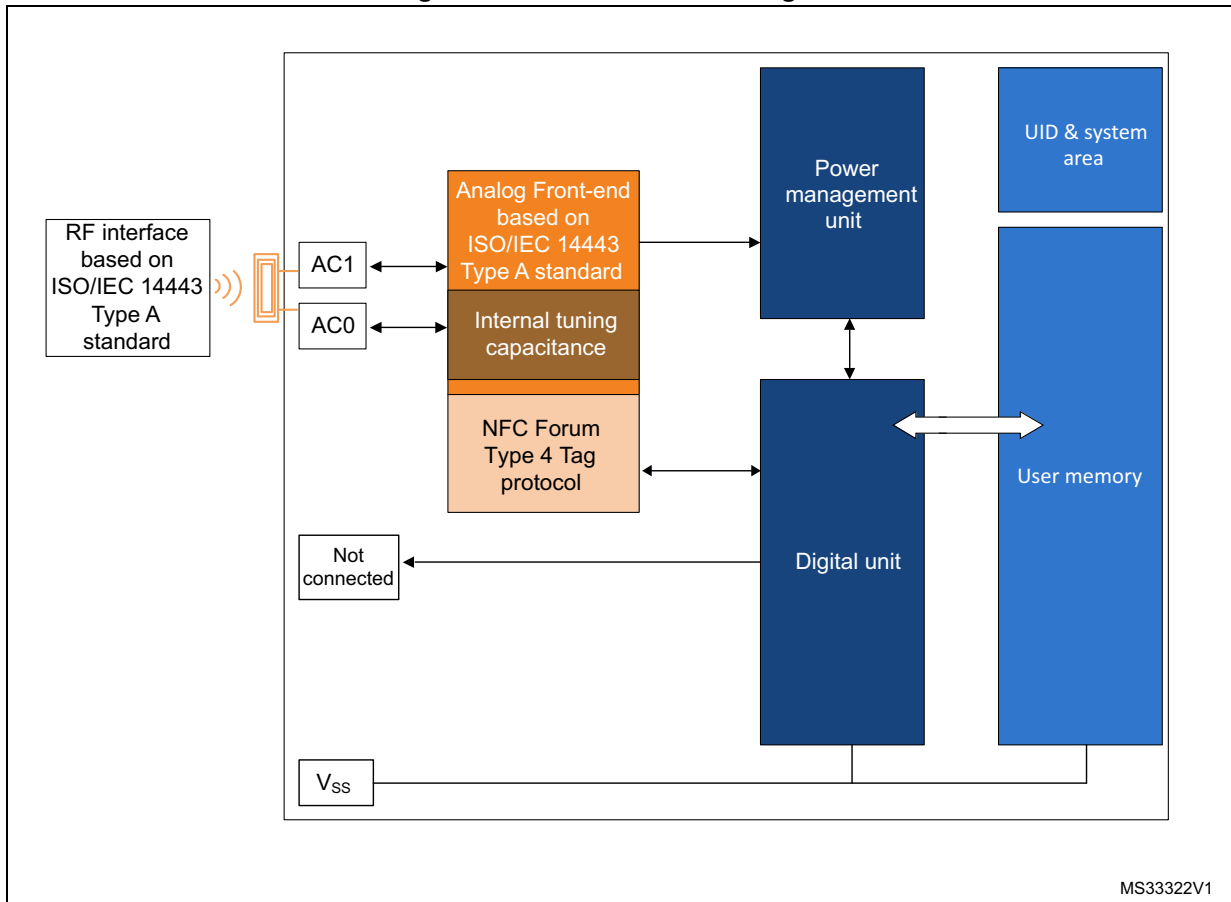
RF interface based on ISO/IEC 14443 Type A standard

AC1

AC0

Analog Front-end based on ISO/IEC 14443 Type A standard

Internal tuning capacitance

NFC Forum Type 4 Tag protocol

Not connected

Power management unit

Digital unit

UID & system area

User memory

$V_{SS}$

MS33322V1